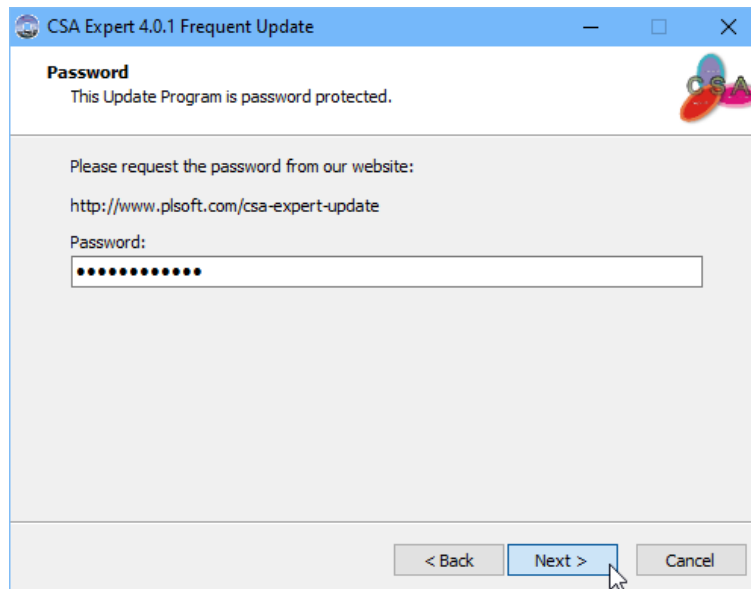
CSA Expert 4.0.1 Frequent Update

Password
This Update Program is password protected.

CSA

Please request the password from our website:

http://www.plsoft.com/csa-expert-update

Password:

•••••••••••••

< Back

Next >

Cancel